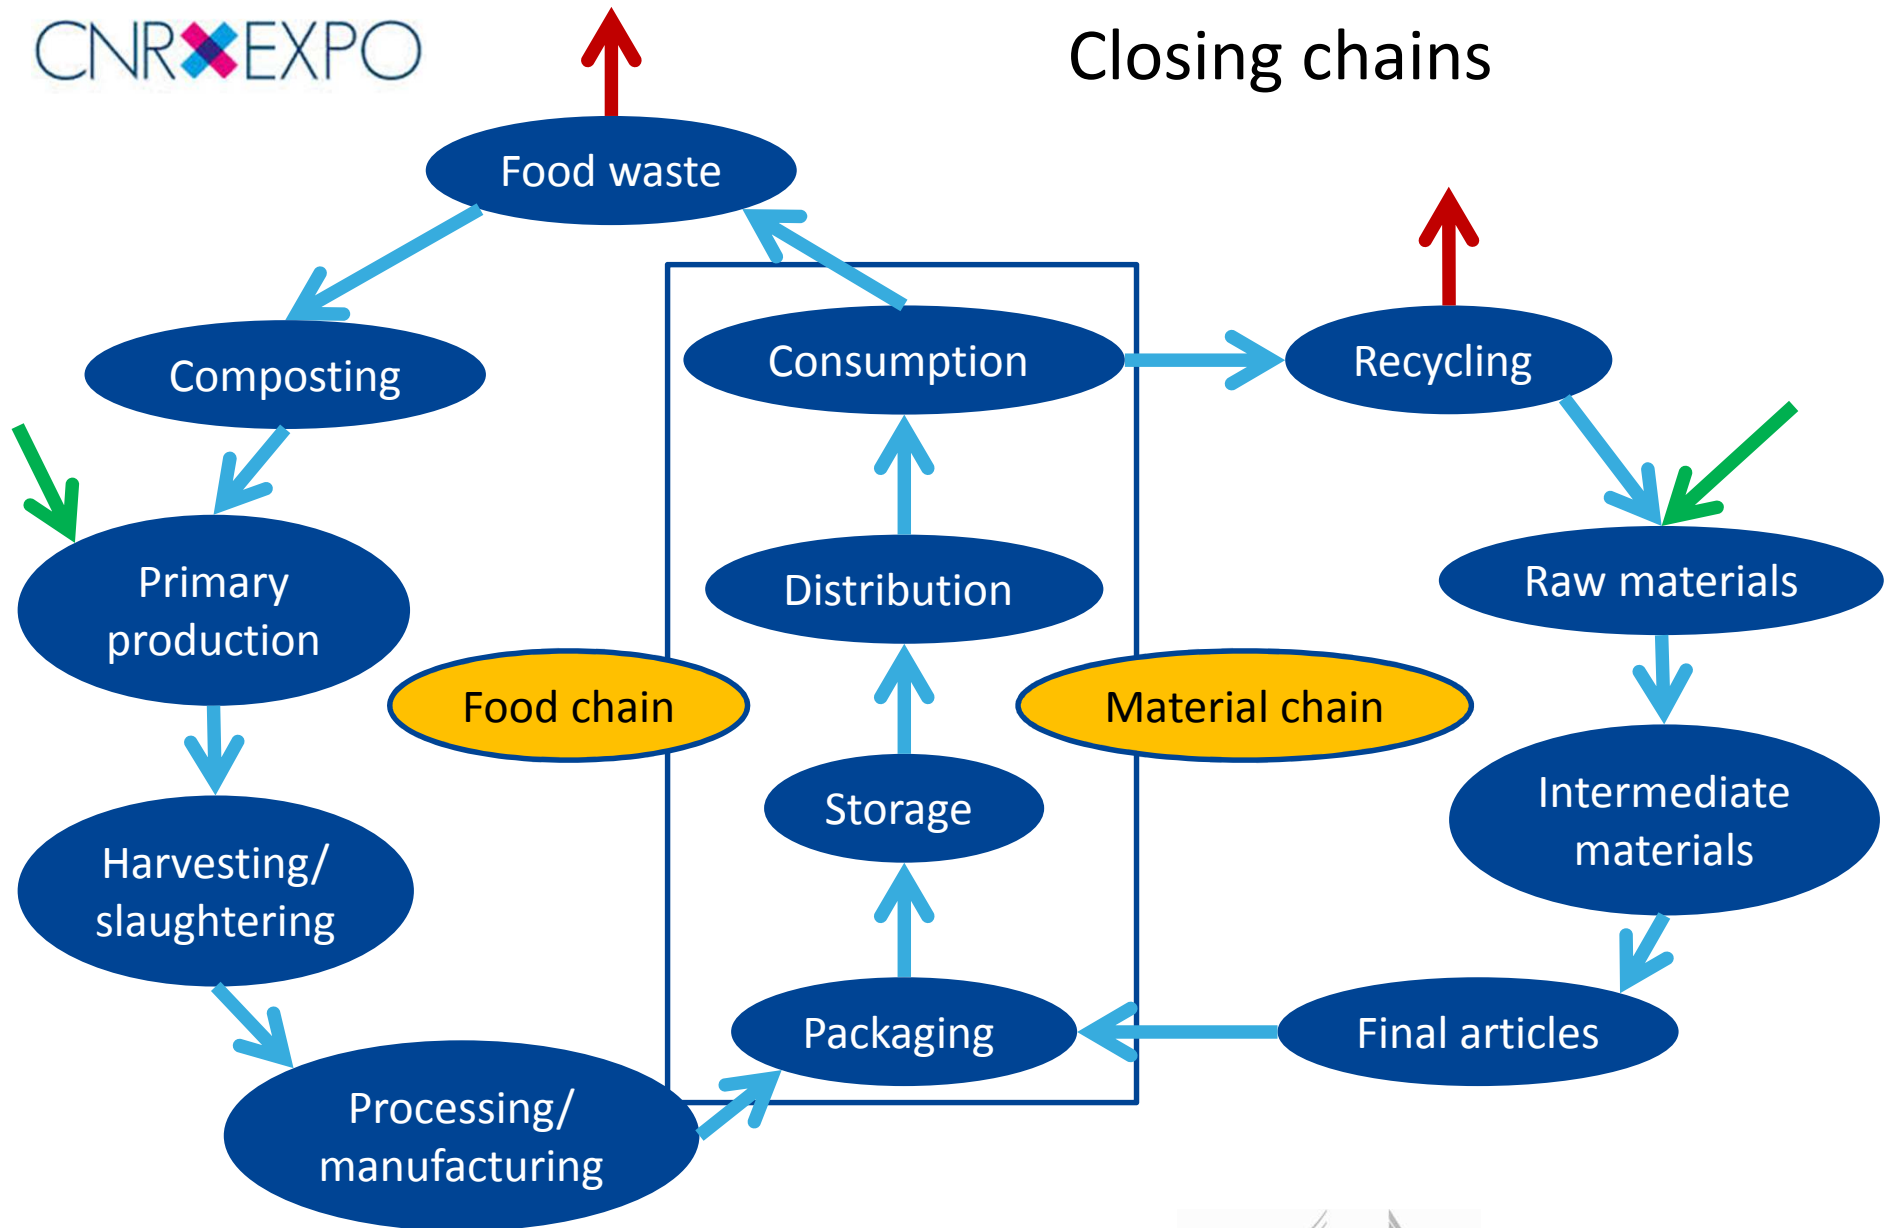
CNR EXPO

Closing chains

Food waste

Composting

Primary production

Harvesting/ slaughtering

Processing/ manufacturing

Food chain

Consumption

Distribution

Storage

Packaging

Material chain

Recycling

Raw materials

Intermediate materials

Final articles